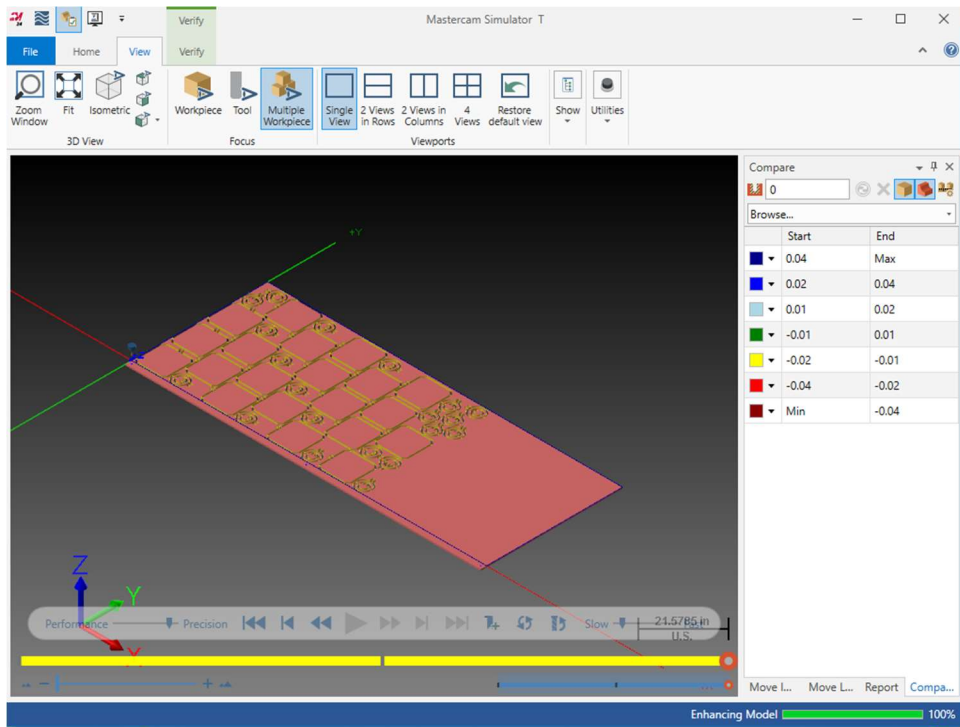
Verify

Mastercam Simulator T

File Home View Verify

Zoom Window Fit Isometric
3D View

Workpiece Tool Multiple Workpiece
Focus

Single View 2 Views in Rows 2 Views in Columns 4 Views Restore default view
Viewports

Show Utilities

+Y

Z
Y
X

Performance Precision Slow 21.5785 in U.S.

Compare
0
Browse...

| | Start | End |
|---|---|---|
| | 0.04 | Max |
| | 0.02 | 0.04 |
| | 0.01 | 0.02 |
| | -0.01 | 0.01 |
| | -0.02 | -0.01 |
| | -0.04 | -0.02 |
| | Min | -0.04 |

Move I... Move L... Report Compa...

Enhancing Model 100%